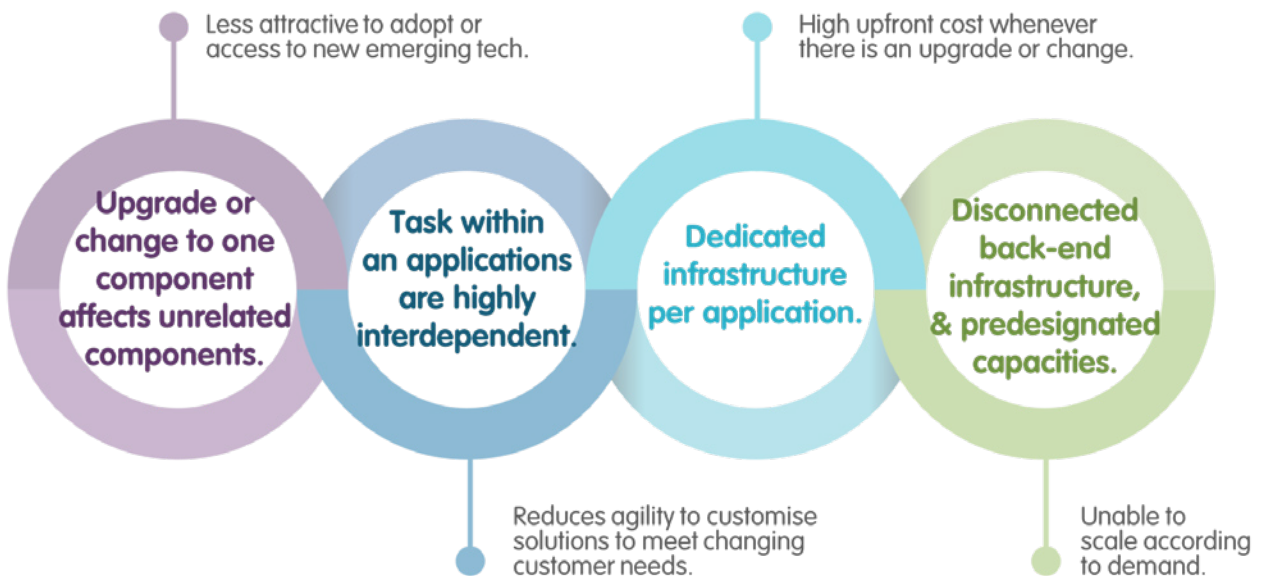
Less attractive to adopt or access to new emerging tech.

High upfront cost whenever there is an upgrade or change.

Upgrade or change to one component affects unrelated components.

Task within an applications are highly interdependent.

Dedicated infrastructure per application.

Disconnected back-end infrastructure, & predesignated capacities.

Reduces agility to customise solutions to meet changing customer needs.

Unable to scale according to demand.